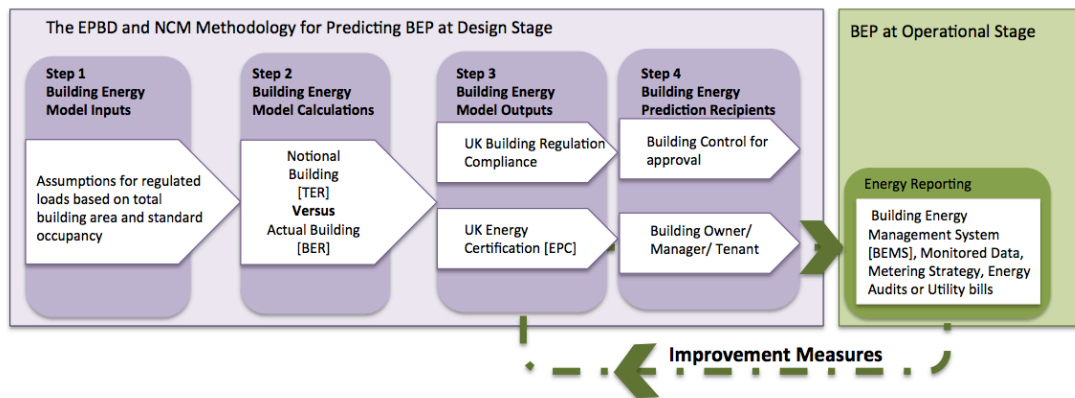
The EPBD and NCM Methodology for Predicting BEP at Design Stage

Step 1
Building Energy Model Inputs

Assumptions for regulated loads based on total building area and standard occupancy

Step 2
Building Energy Model Calculations

Notional Building [TER]
Versus
Actual Building [BER]

Step 3
Building Energy Model Outputs

UK Building Regulation Compliance

UK Energy Certification [EPC]

Step 4
Building Energy Prediction Recipients

Building Control for approval

Building Owner/ Manager/ Tenant

BEP at Operational Stage

Energy Reporting

Building Energy Management System [BEMS], Monitored Data, Metering Strategy, Energy Audits or Utility bills

Improvement Measures